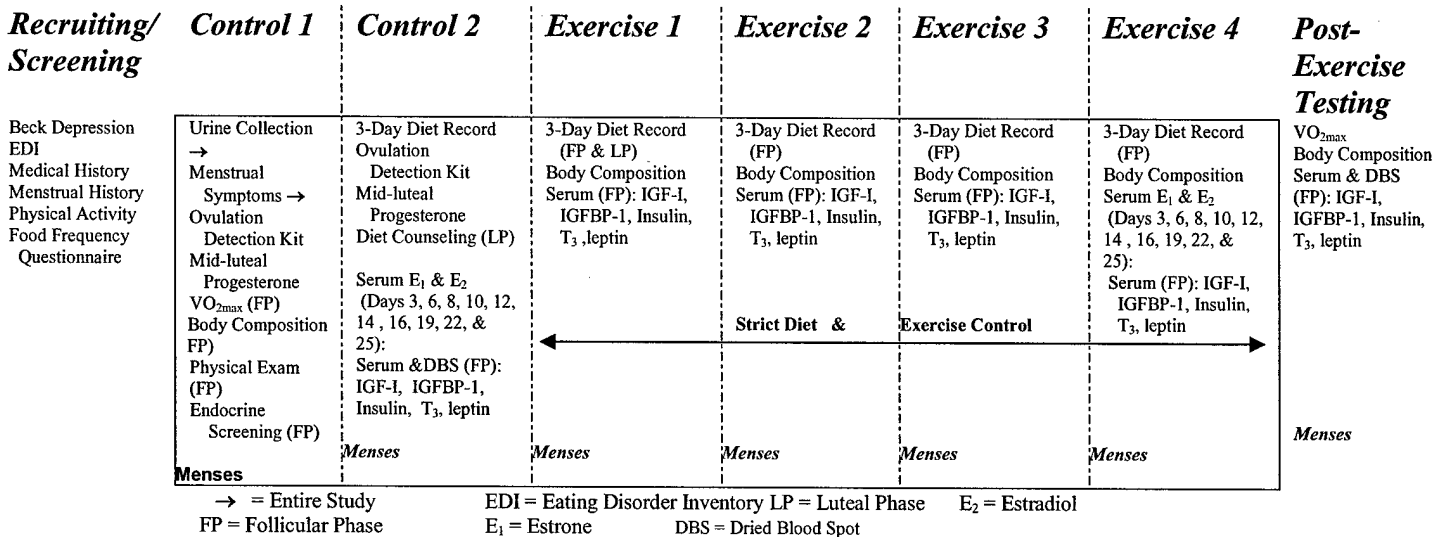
Recruiting/ Screening

Beck Depression
EDI
Medical History
Menstrual History
Physical Activity
Food Frequency Questionnaire

Control 1

Urine Collection →
Menstrual Symptoms →
Ovulation Detection Kit
Mid-luteal Progesterone
$VO_{2max}$ (FP)
Body Composition FP)
Physical Exam (FP)
Endocrine Screening (FP)

Menses

Control 2

3-Day Diet Record
Ovulation Detection Kit
Mid-luteal Progesterone
Diet Counseling (LP)

Serum $E_1$ & $E_2$ (Days 3, 6, 8, 10, 12, 14 , 16, 19, 22, & 25):
Serum &DBS (FP): IGF-I, IGFBP-1, Insulin, $T_3$, leptin

Menses

Exercise 1

3-Day Diet Record (FP & LP)
Body Composition
Serum (FP): IGF-I, IGFBP-1, Insulin, $T_3$ ,leptin

Menses

Exercise 2

3-Day Diet Record (FP)
Body Composition
Serum (FP): IGF-I, IGFBP-1, Insulin, $T_3$, leptin

Strict Diet &

Menses

Exercise 3

3-Day Diet Record (FP)
Body Composition
Serum (FP): IGF-I, IGFBP-1, Insulin, $T_3$, leptin

Exercise Control

Menses

Exercise 4

3-Day Diet Record (FP)
Body Composition
Serum $E_1$ & $E_2$ (Days 3, 6, 8, 10, 12, 14 , 16, 19, 22, & 25):
Serum (FP): IGF-I, IGFBP-1, Insulin, $T_3$, leptin

Menses

Post-Exercise Testing

$VO_{2max}$
Body Composition
Serum & DBS (FP): IGF-I, IGFBP-1, Insulin, $T_3$, leptin

Menses

→ = Entire Study
FP = Follicular Phase
EDI = Eating Disorder Inventory LP = Luteal Phase
$E_1$ = Estrone
DBS = Dried Blood Spot
$E_2$ = Estradiol